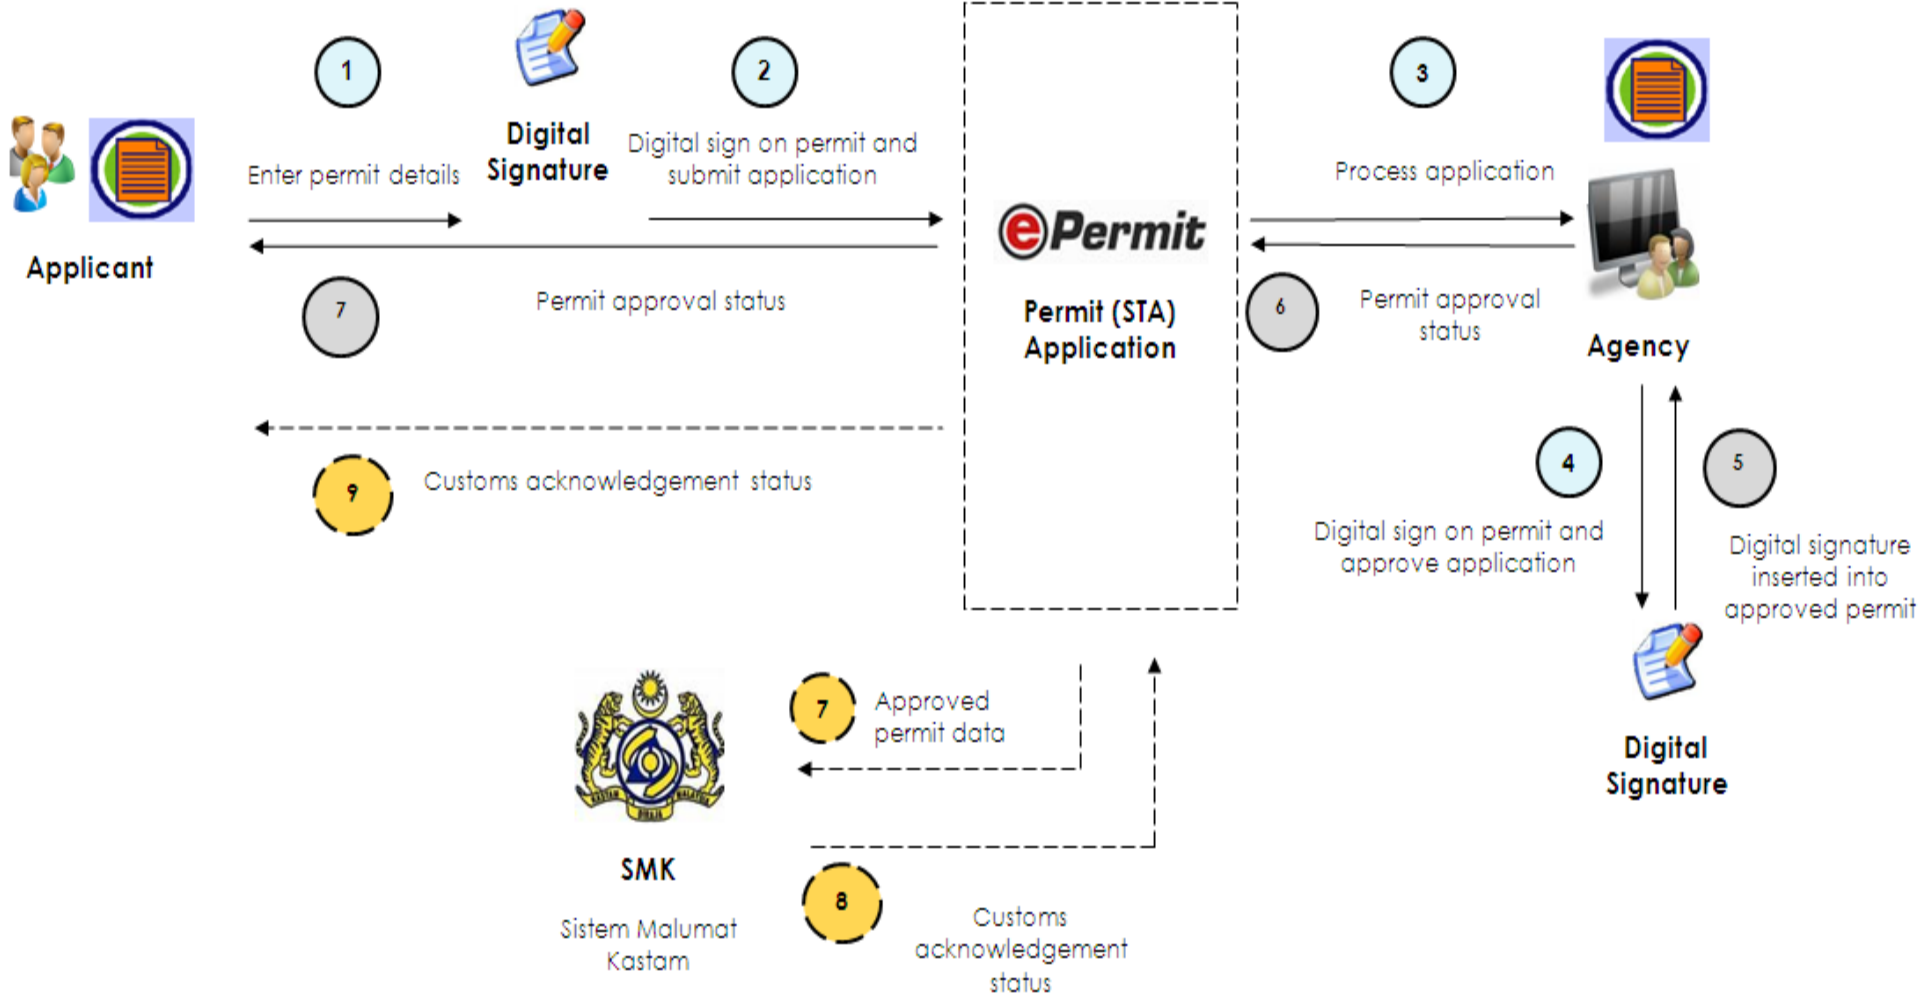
Applicant

1

Enter permit details

Digital Signature

2

Digital sign on permit and submit application

7

Permit approval status

9

Customs acknowledgement status

ePermit

Permit (STA) Application

3

Process application

6

Permit approval status

Agency

4

Digital sign on permit and approve application

5

Digital signature inserted into approved permit

Digital Signature

7

Approved permit data

SMK

Sistem Malumat Kastam

8

Customs acknowledgement status